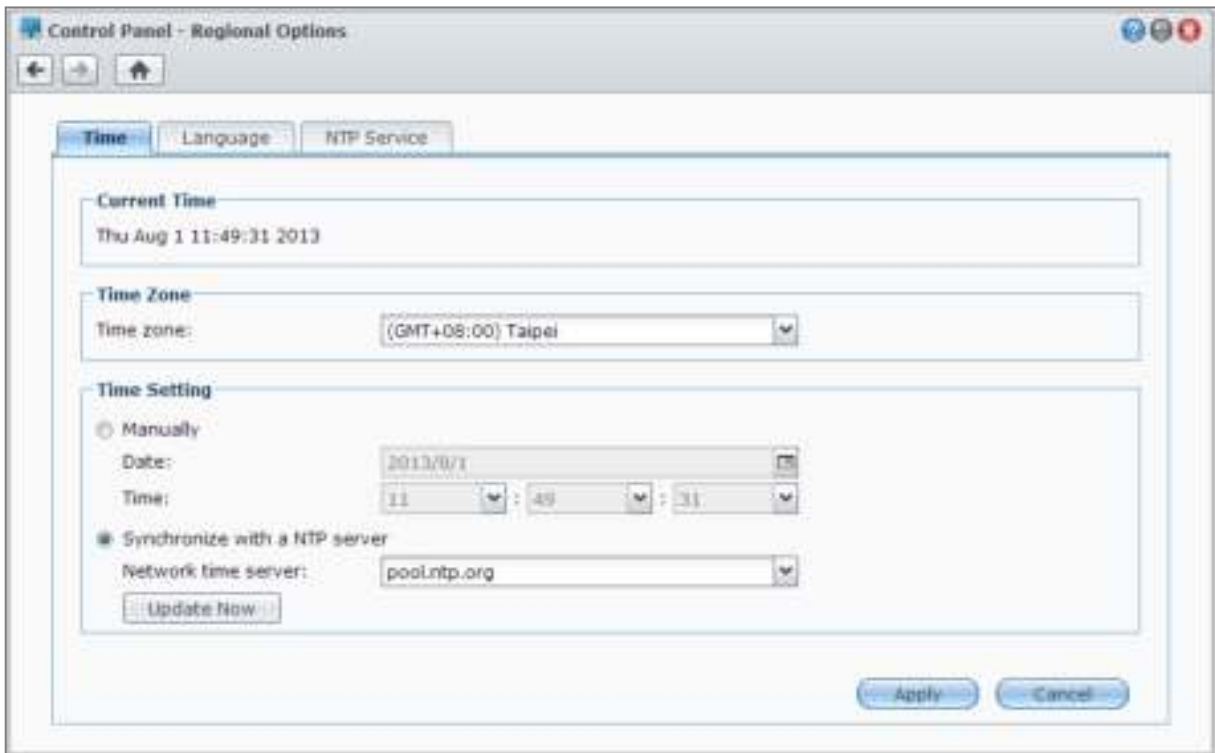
Control Panel - Regional Options

Time | Language | NTP Service

Current Time

Thu Aug 1 11:49:31 2013

Time Zone

Time zone: (GMT+08:00) Taipei

Time Setting

Manually

Date: 2013/8/1

Time: 11 : 49 : 31

Synchronize with a NTP server

Network time server: pool.ntp.org

Update Now

Apply Cancel